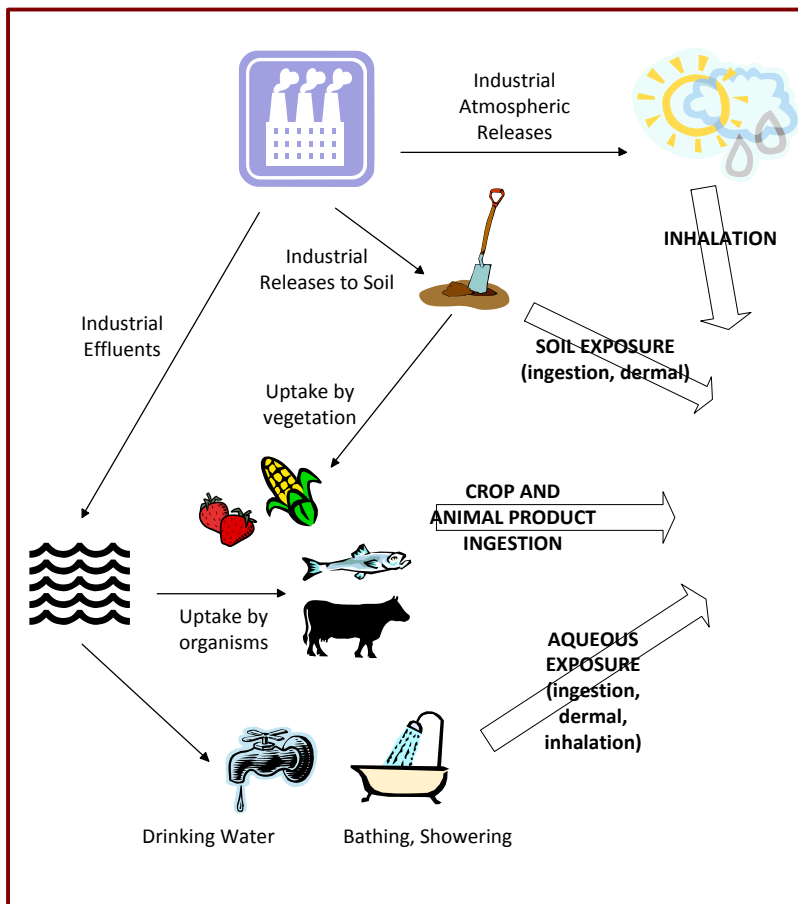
Industrial Atmospheric Releases

INHALATION

Industrial Releases to Soil

Industrial Effluents

SOIL EXPOSURE (ingestion, dermal)

Uptake by vegetation

CROP AND ANIMAL PRODUCT INGESTION

Uptake by organisms

AQUEOUS EXPOSURE (ingestion, dermal, inhalation)

Drinking Water

Bathing, Showering